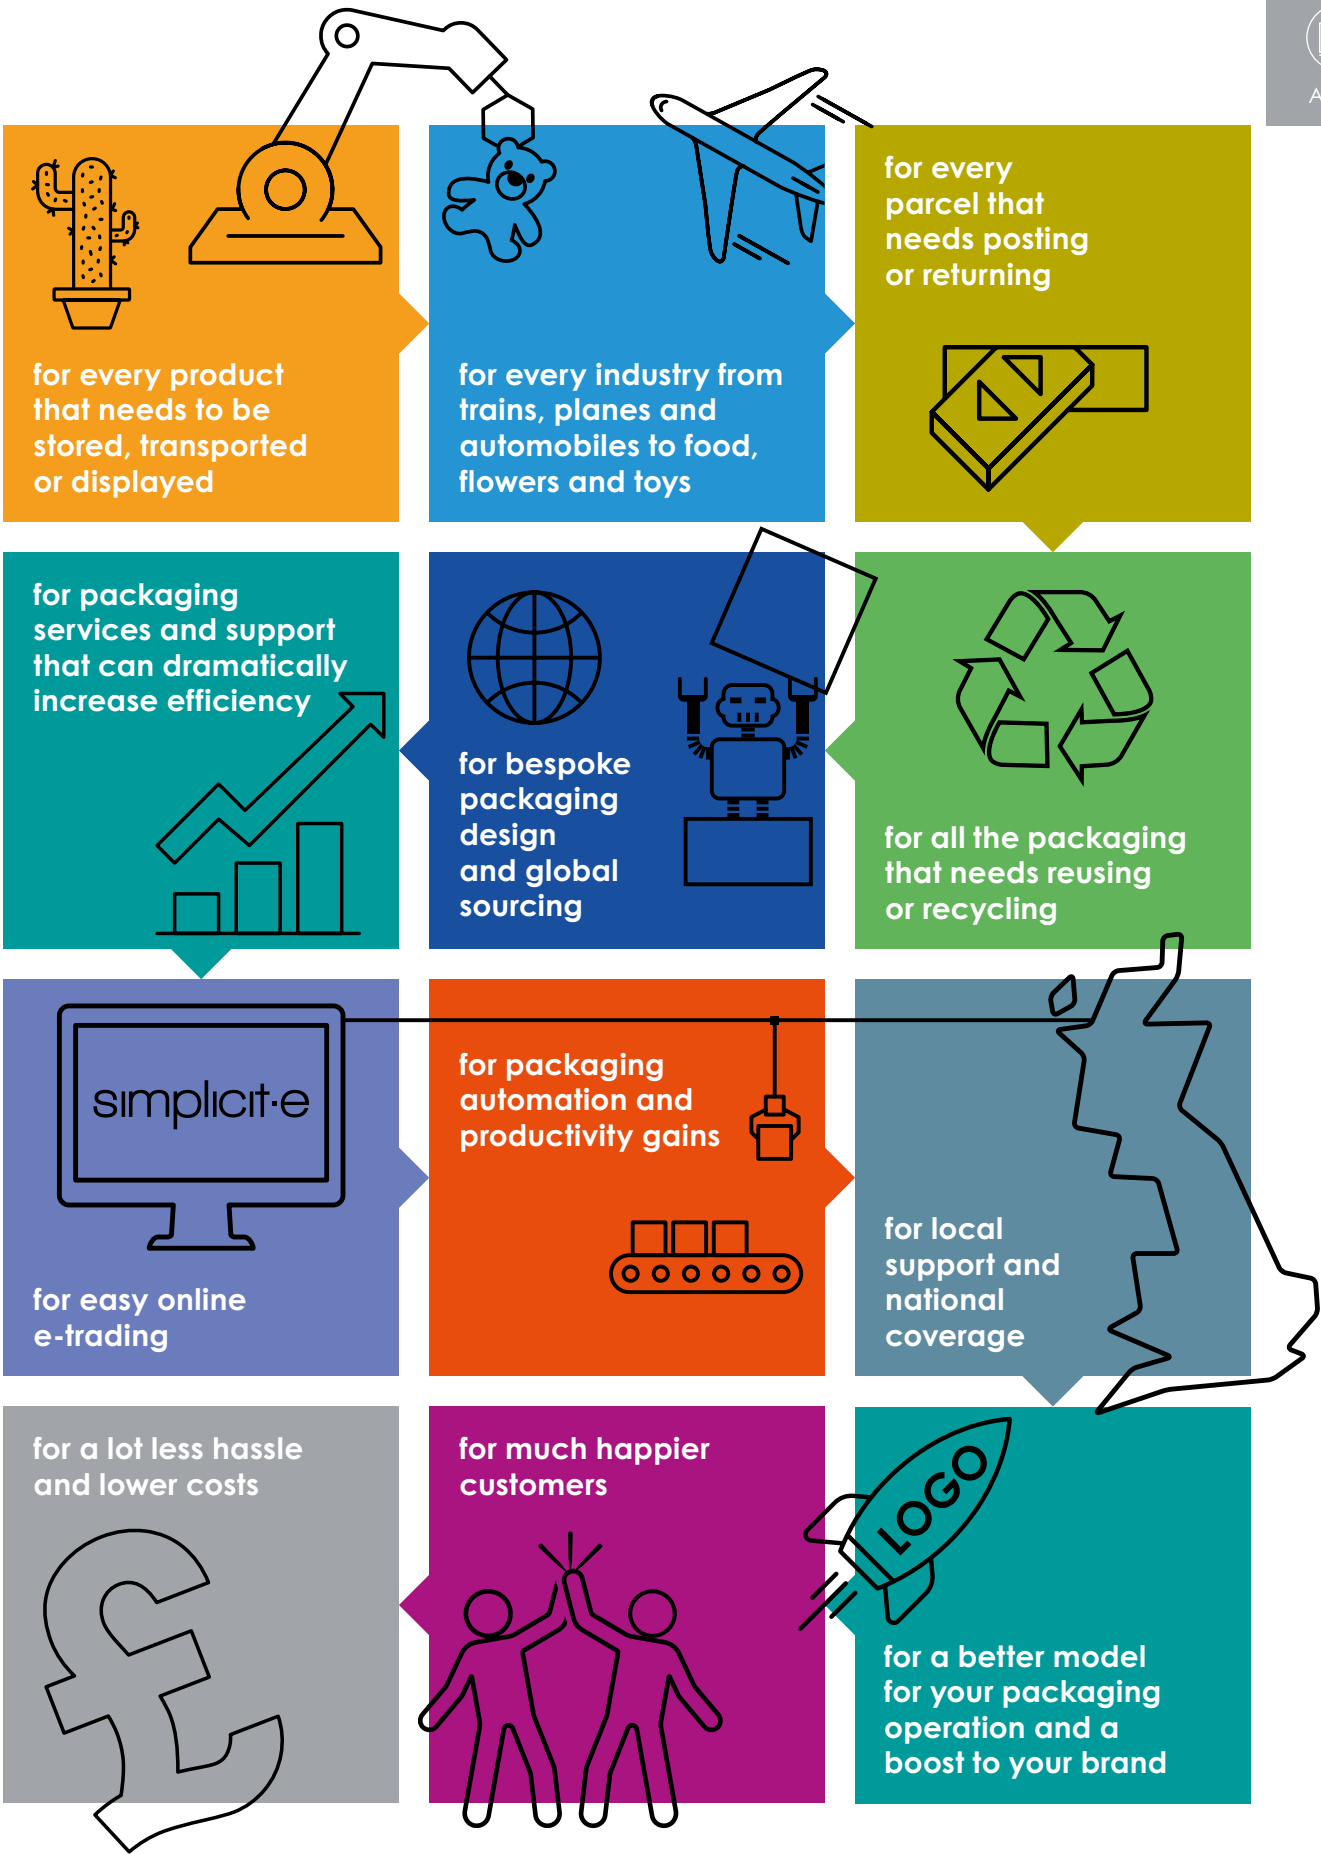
for every product that needs to be stored, transported or displayed

for every industry from trains, planes and automobiles to food, flowers and toys

for every parcel that needs posting or returning

for packaging services and support that can dramatically increase efficiency

for bespoke packaging design and global sourcing

for all the packaging that needs reusing or recycling

simplicit-e

for easy online e-trading

for packaging automation and productivity gains

for local support and national coverage

for a lot less hassle and lower costs

for much happier customers

LOGO

for a better model for your packaging operation and a boost to your brand